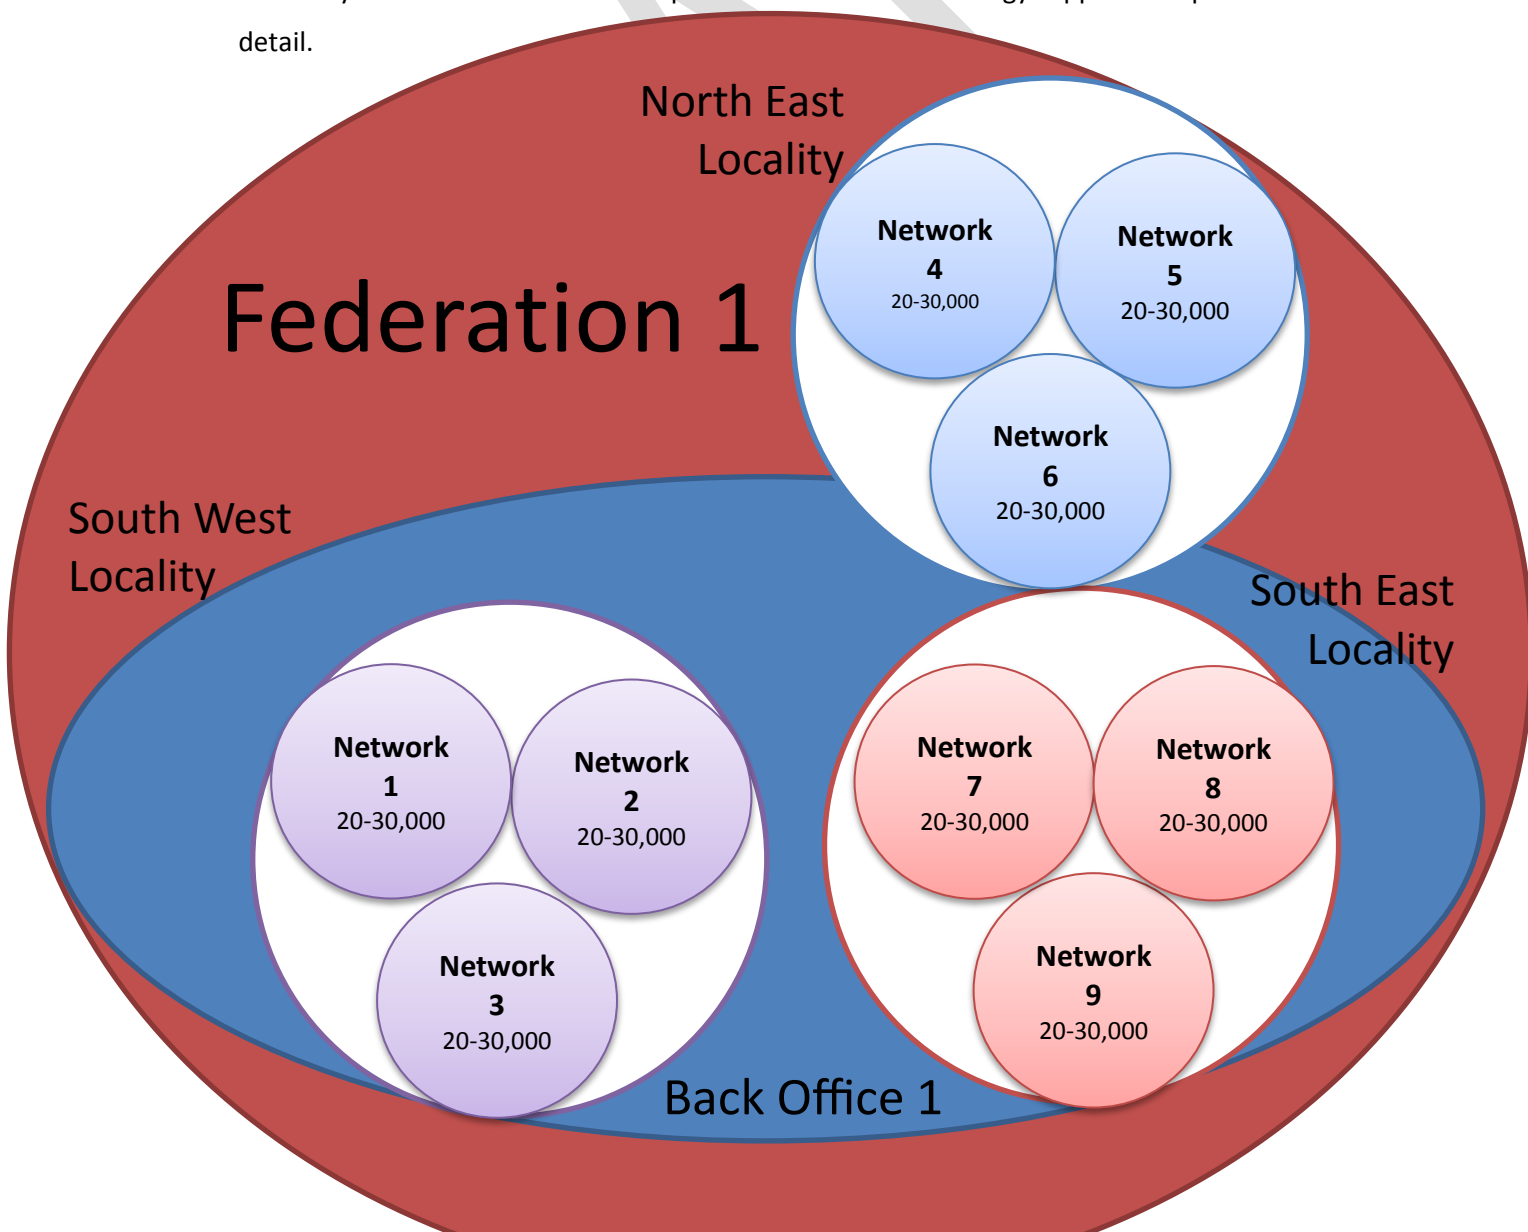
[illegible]

detail.

North East Locality

Federation 1

Network 4 20-30,000

Network 5 20-30,000

Network 6 20-30,000

South West Locality

South East Locality

Network 1 20-30,000

Network 2 20-30,000

Network 3 20-30,000

Network 7 20-30,000

Network 8 20-30,000

Network 9 20-30,000

Back Office 1